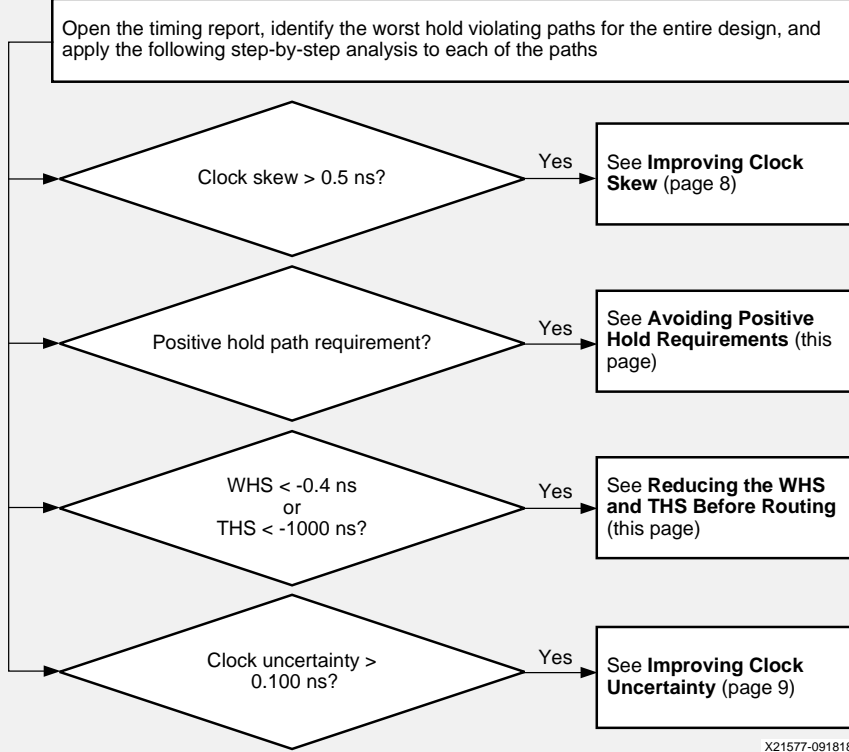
Open the timing report, identify the worst hold violating paths for the entire design, and apply the following step-by-step analysis to each of the paths

Clock skew > 0.5 ns?

Yes

See **Improving Clock Skew** (page 8)

Positive hold path requirement?

Yes

See **Avoiding Positive Hold Requirements** (this page)

WHS < -0.4 ns
or
THS < -1000 ns?

Yes

See **Reducing the WHS and THS Before Routing** (this page)

Clock uncertainty > 0.100 ns?

Yes

See **Improving Clock Uncertainty** (page 9)

X21577-091818